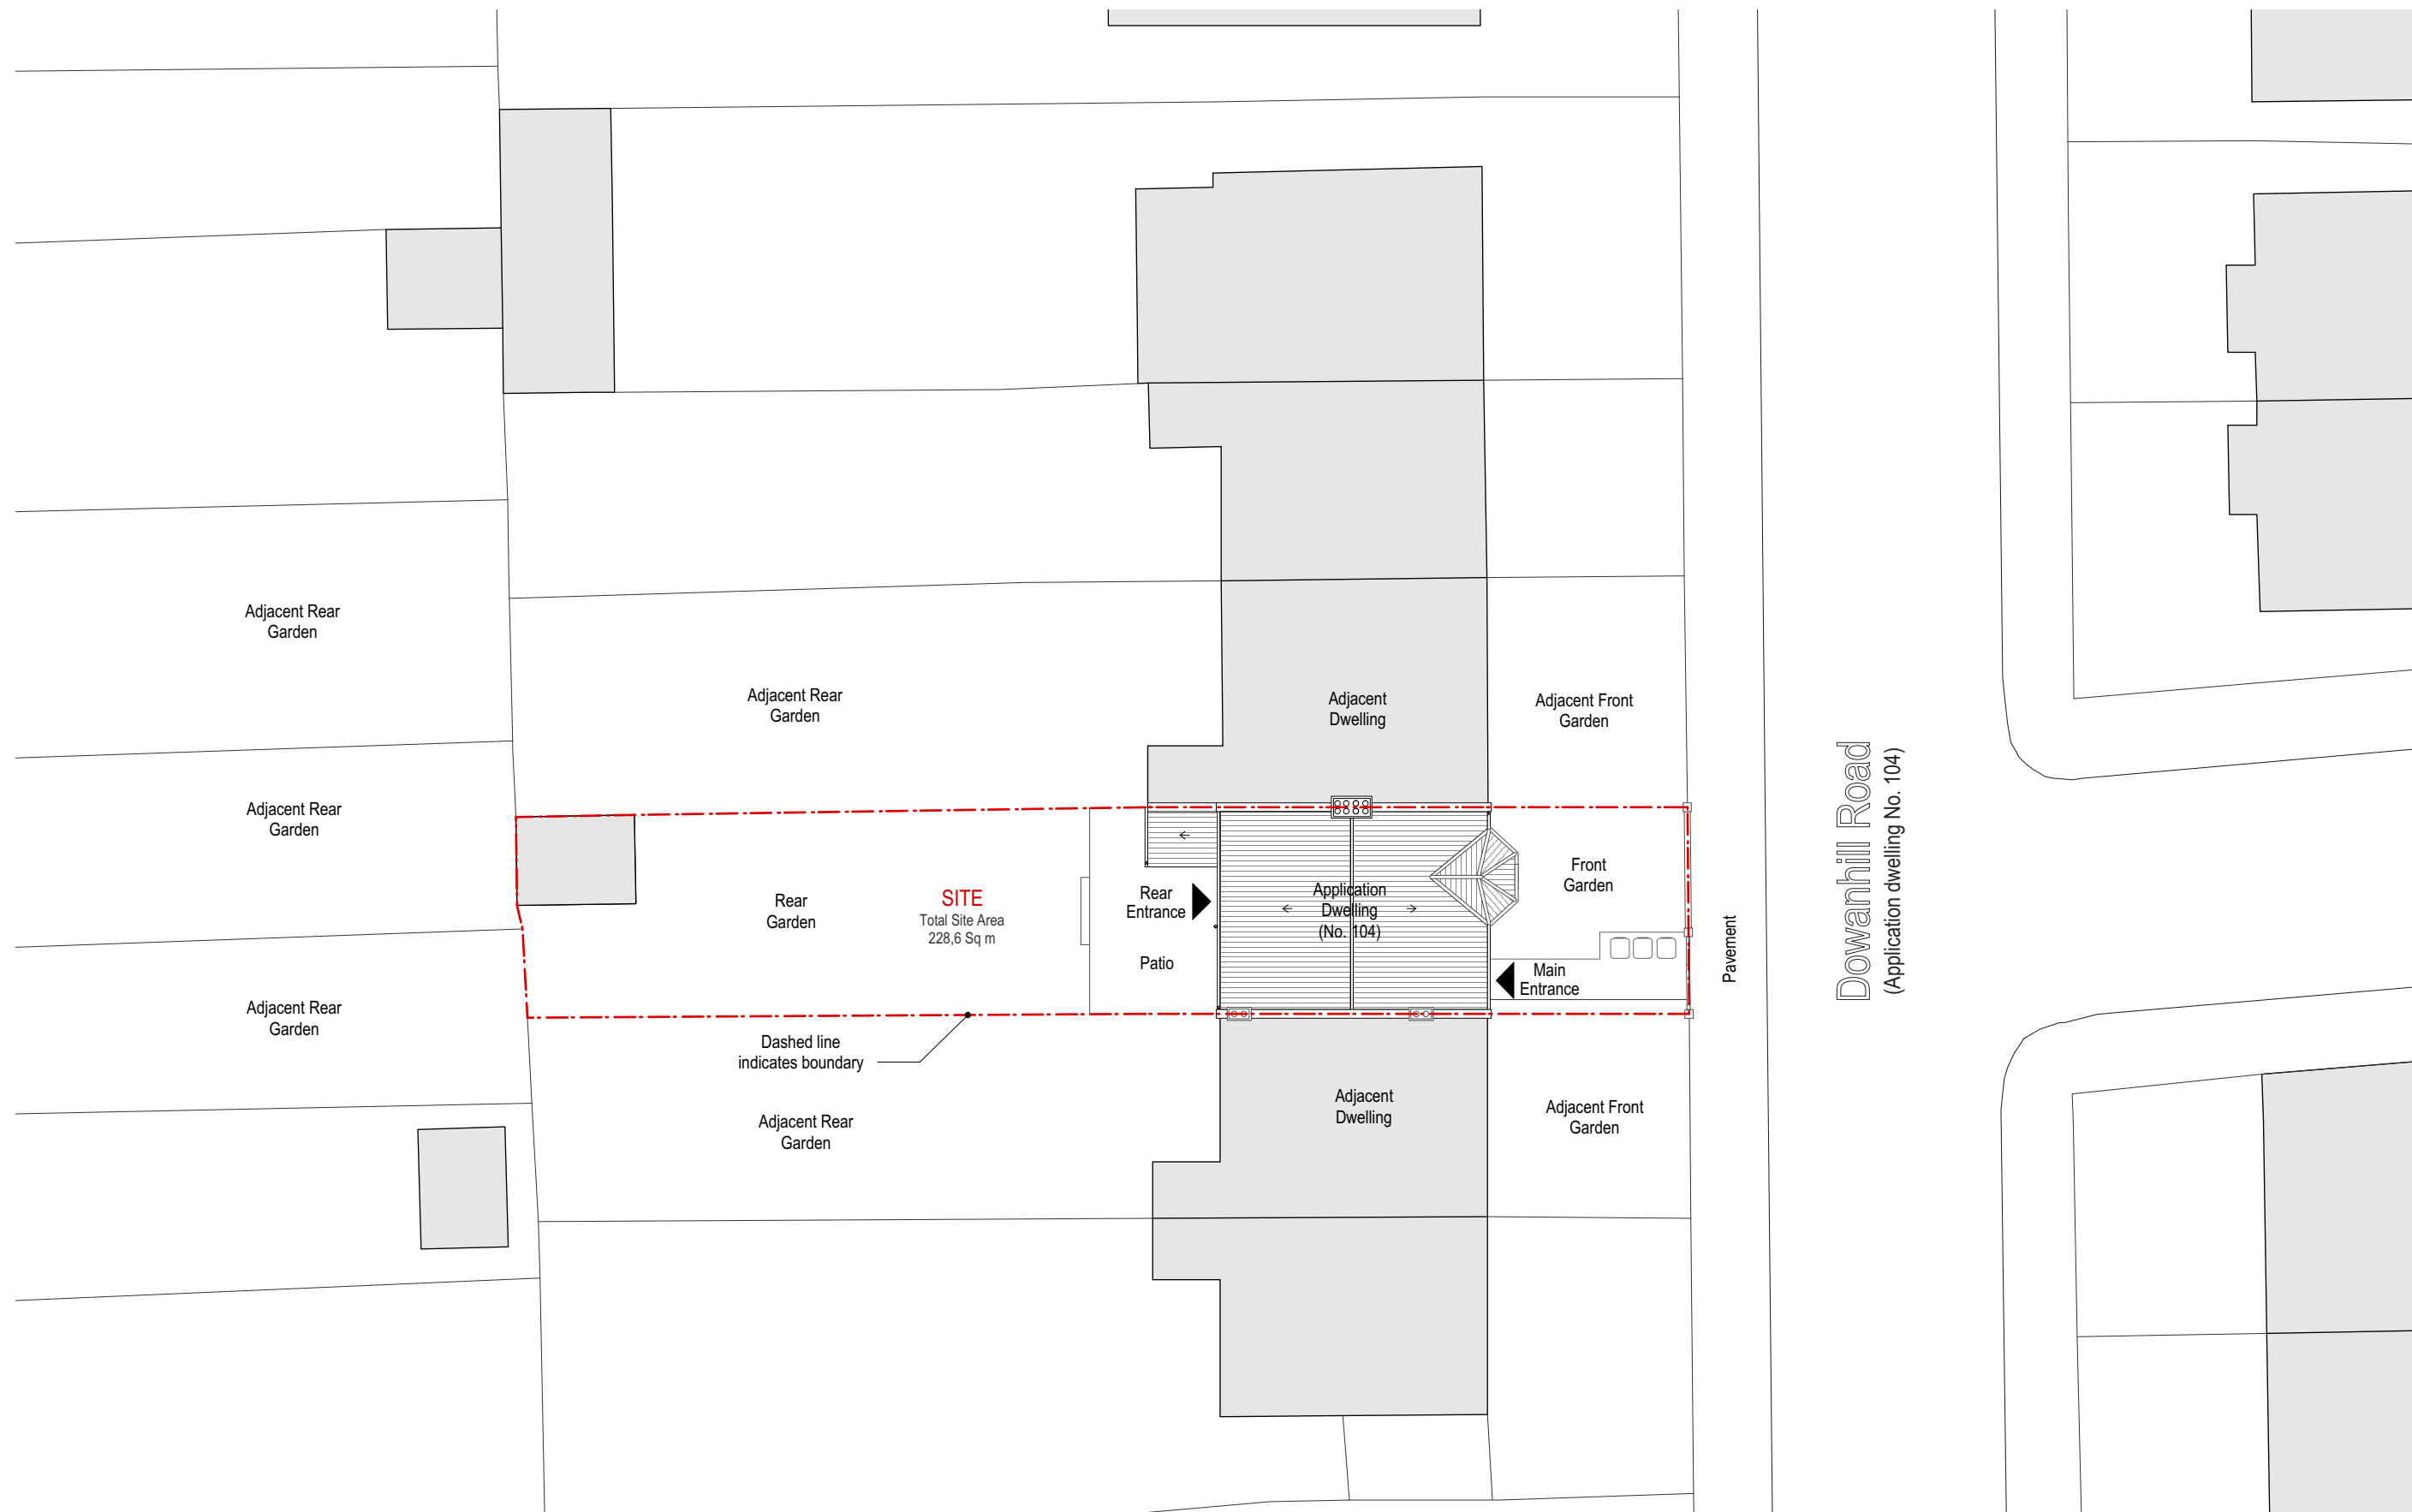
Adjacent Rear Garden

Adjacent Rear Garden

Adjacent Dwelling

Adjacent Front Garden

Adjacent Rear Garden

Rear Garden

SITE
Total Site Area
228,6 Sq m

Rear Entrance

Patio

Application Dwelling (No. 104)

Front Garden

Main Entrance

Pavement

Dowanhill Road
(Application dwelling No. 104)

Adjacent Rear Garden

Dashed line indicates boundary

Adjacent Rear Garden

Adjacent Dwelling

Adjacent Front Garden